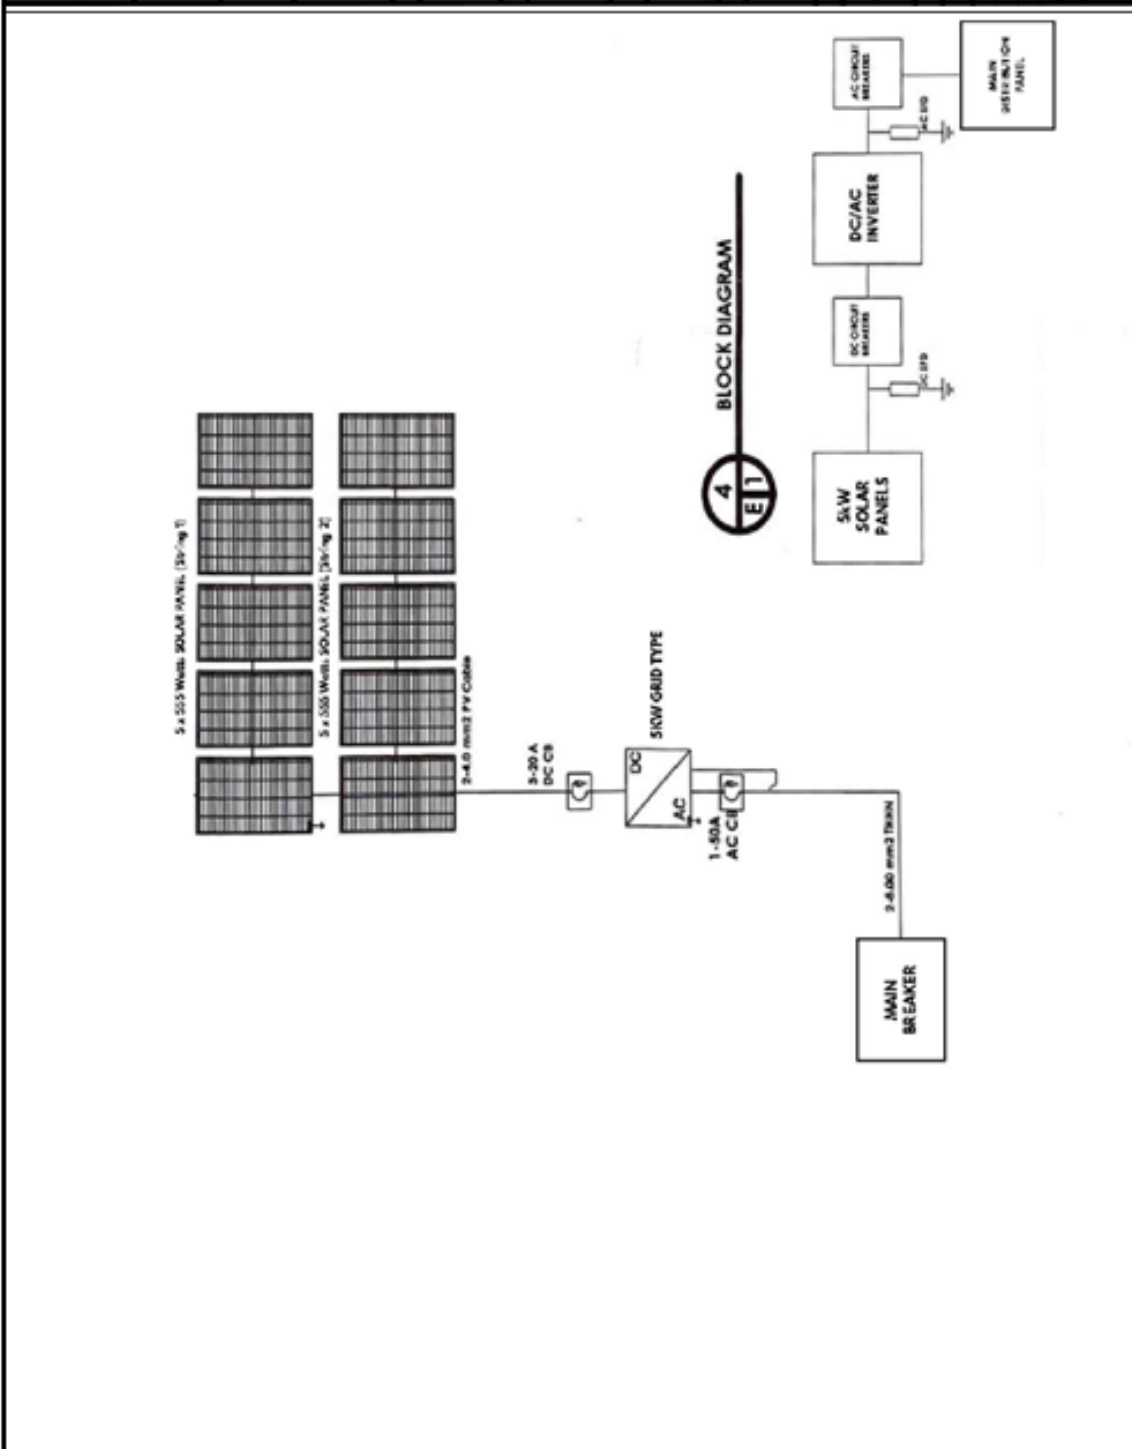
BLOCK DIAGRAM

4
E 1

5kW SOLAR PANELS

DC CIRCUIT BREAKER

DC SPD

DC/AC INVERTER

AC SPD

AC CIRCUIT BREAKER

MAIN DISTRIBUTION PANEL

5 x 555 Watts SOLAR PANEL (String 1)

5 x 555 Watts SOLAR PANEL (String 2)

2-4.0 mm2 PV Cable

3-20 A DC CB

DC

AC

5KW GRID TYPE

1-50A AC CB

2-8.00 mm2 THHN

MAIN BREAKER